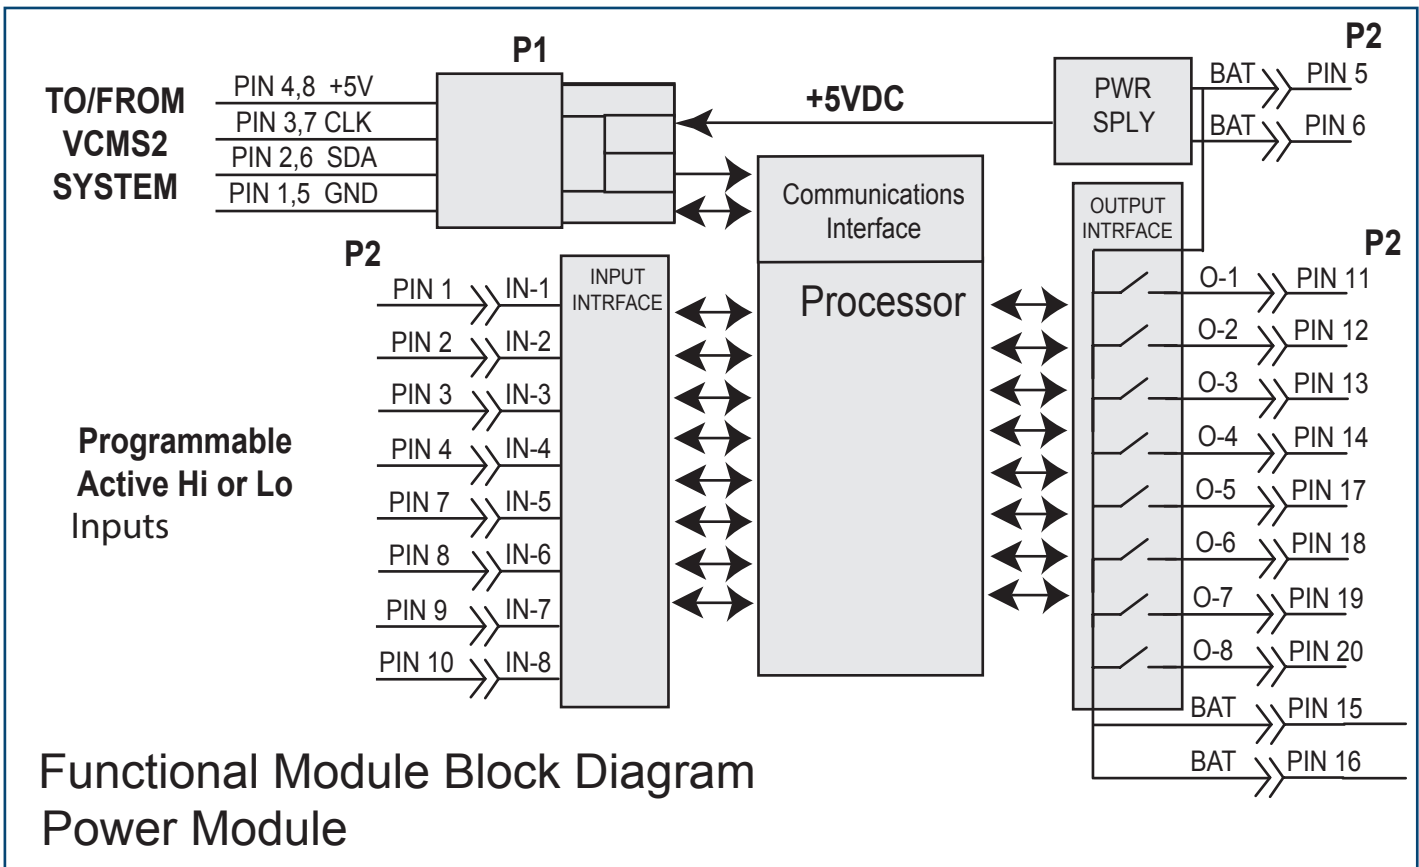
P1

TO/FROM VCMS2 SYSTEM

PIN 4,8 +5V
PIN 3,7 CLK
PIN 2,6 SDA
PIN 1,5 GND

+5VDC

PWR SPLY

P2
BAT PIN 5
BAT PIN 6

Communications Interface

Processor

OUTPUT INTRFACE

P2

INPUT INTRFACE

PIN 1 IN-1
PIN 2 IN-2
PIN 3 IN-3
PIN 4 IN-4
PIN 7 IN-5
PIN 8 IN-6
PIN 9 IN-7
PIN 10 IN-8

Programmable Active Hi or Lo Inputs

O-1 PIN 11
O-2 PIN 12
O-3 PIN 13
O-4 PIN 14
O-5 PIN 17
O-6 PIN 18
O-7 PIN 19
O-8 PIN 20
BAT PIN 15
BAT PIN 16

Functional Module Block Diagram
Power Module